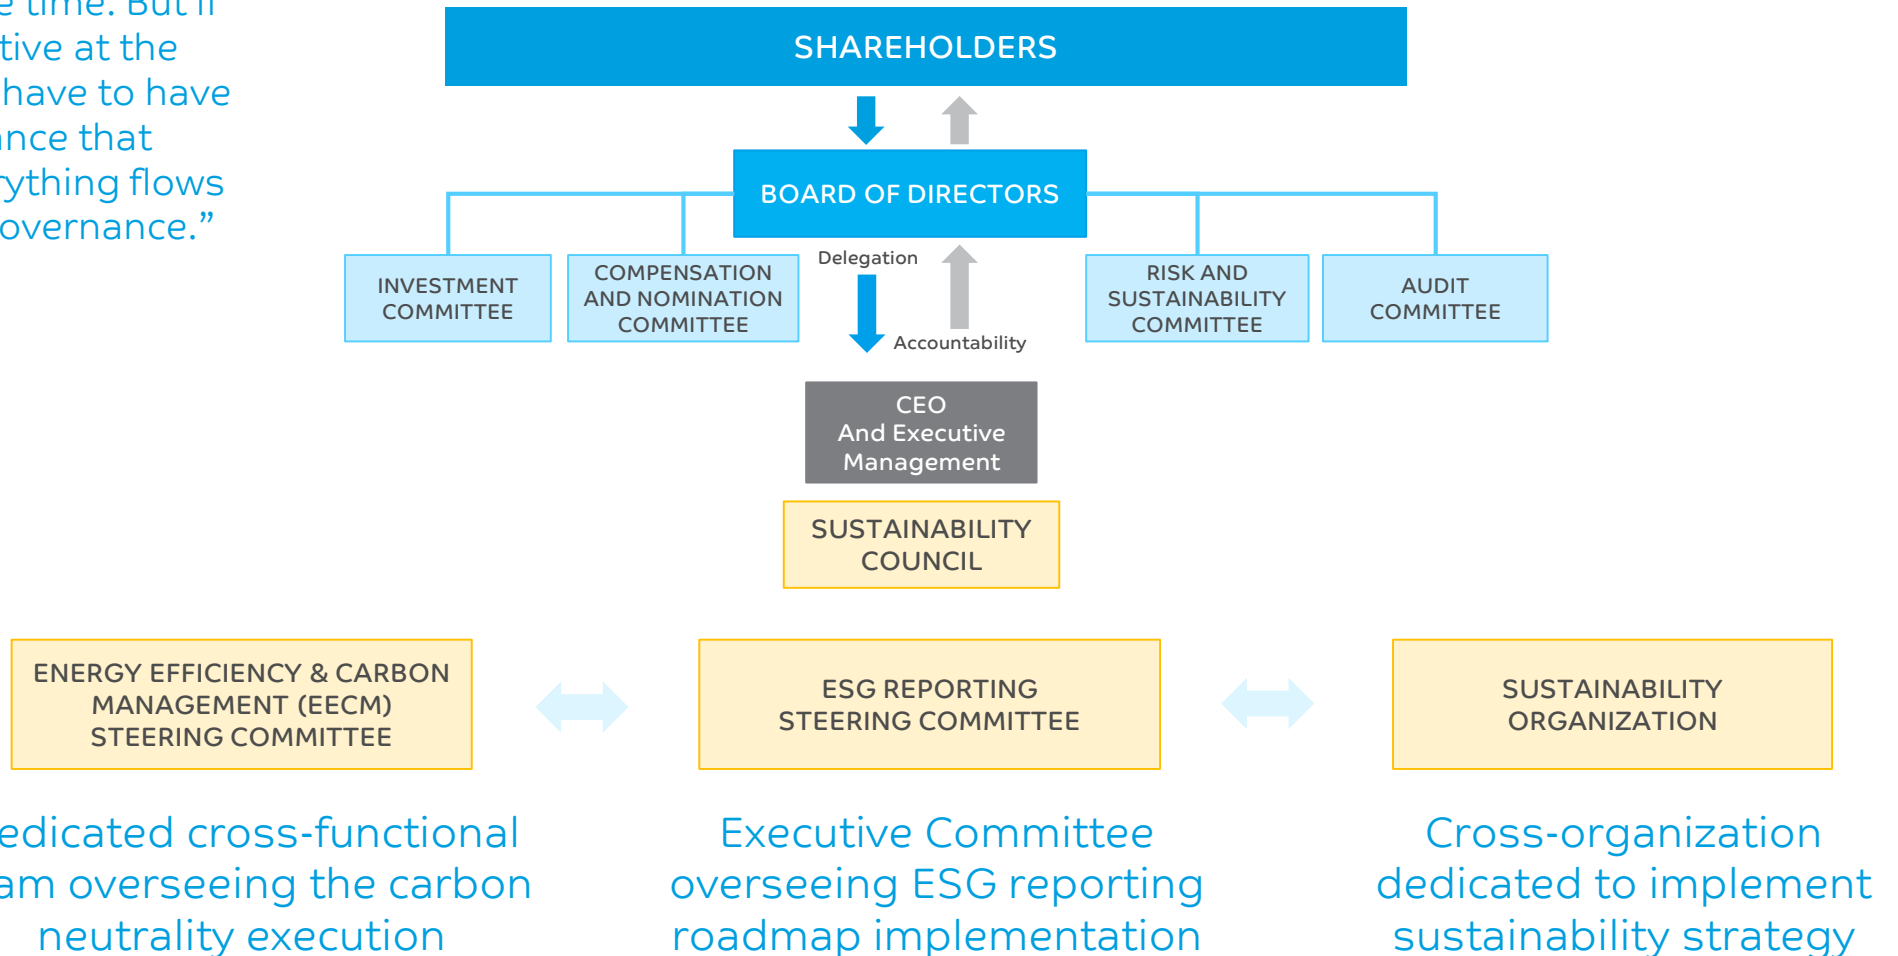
e time. But if
tive at the
have to have
nce that
ything flows
overnance."

SHAREHOLDERS

BOARD OF DIRECTORS

INVESTMENT COMMITTEE

COMPENSATION AND NOMINATION COMMITTEE

Delegation

Accountability

RISK AND SUSTAINABILITY COMMITTEE

AUDIT COMMITTEE

CEO
And Executive Management

SUSTAINABILITY COUNCIL

ENERGY EFFICIENCY & CARBON MANAGEMENT (EECM) STEERING COMMITTEE

ESG REPORTING STEERING COMMITTEE

SUSTAINABILITY ORGANIZATION

edicated cross-functional am overseeing the carbon neutrality execution

Executive Committee overseeing ESG reporting roadmap implementation

Cross-organization dedicated to implement sustainability strategy